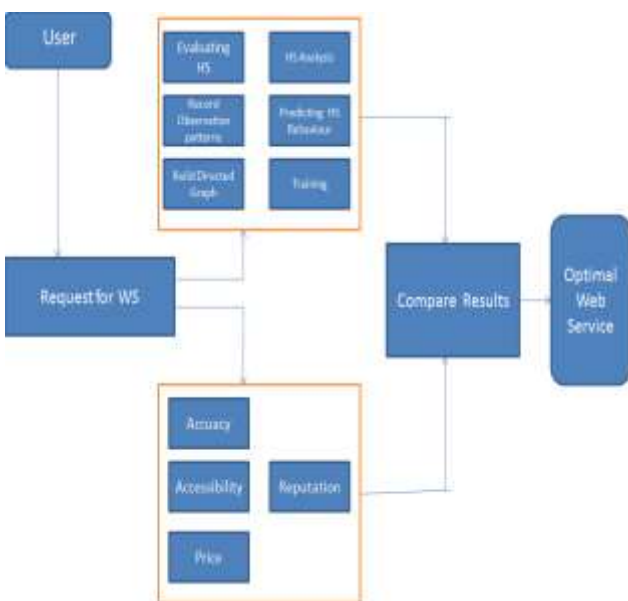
User

Evaluating WS

WS Analysis

Record Observation patterns

Predicting WS Behaviour

Build Directed Graph

Training

Request for WS

Compare Results

Optimal Web Service

Accuracy

Accessibility

Reputation

Price